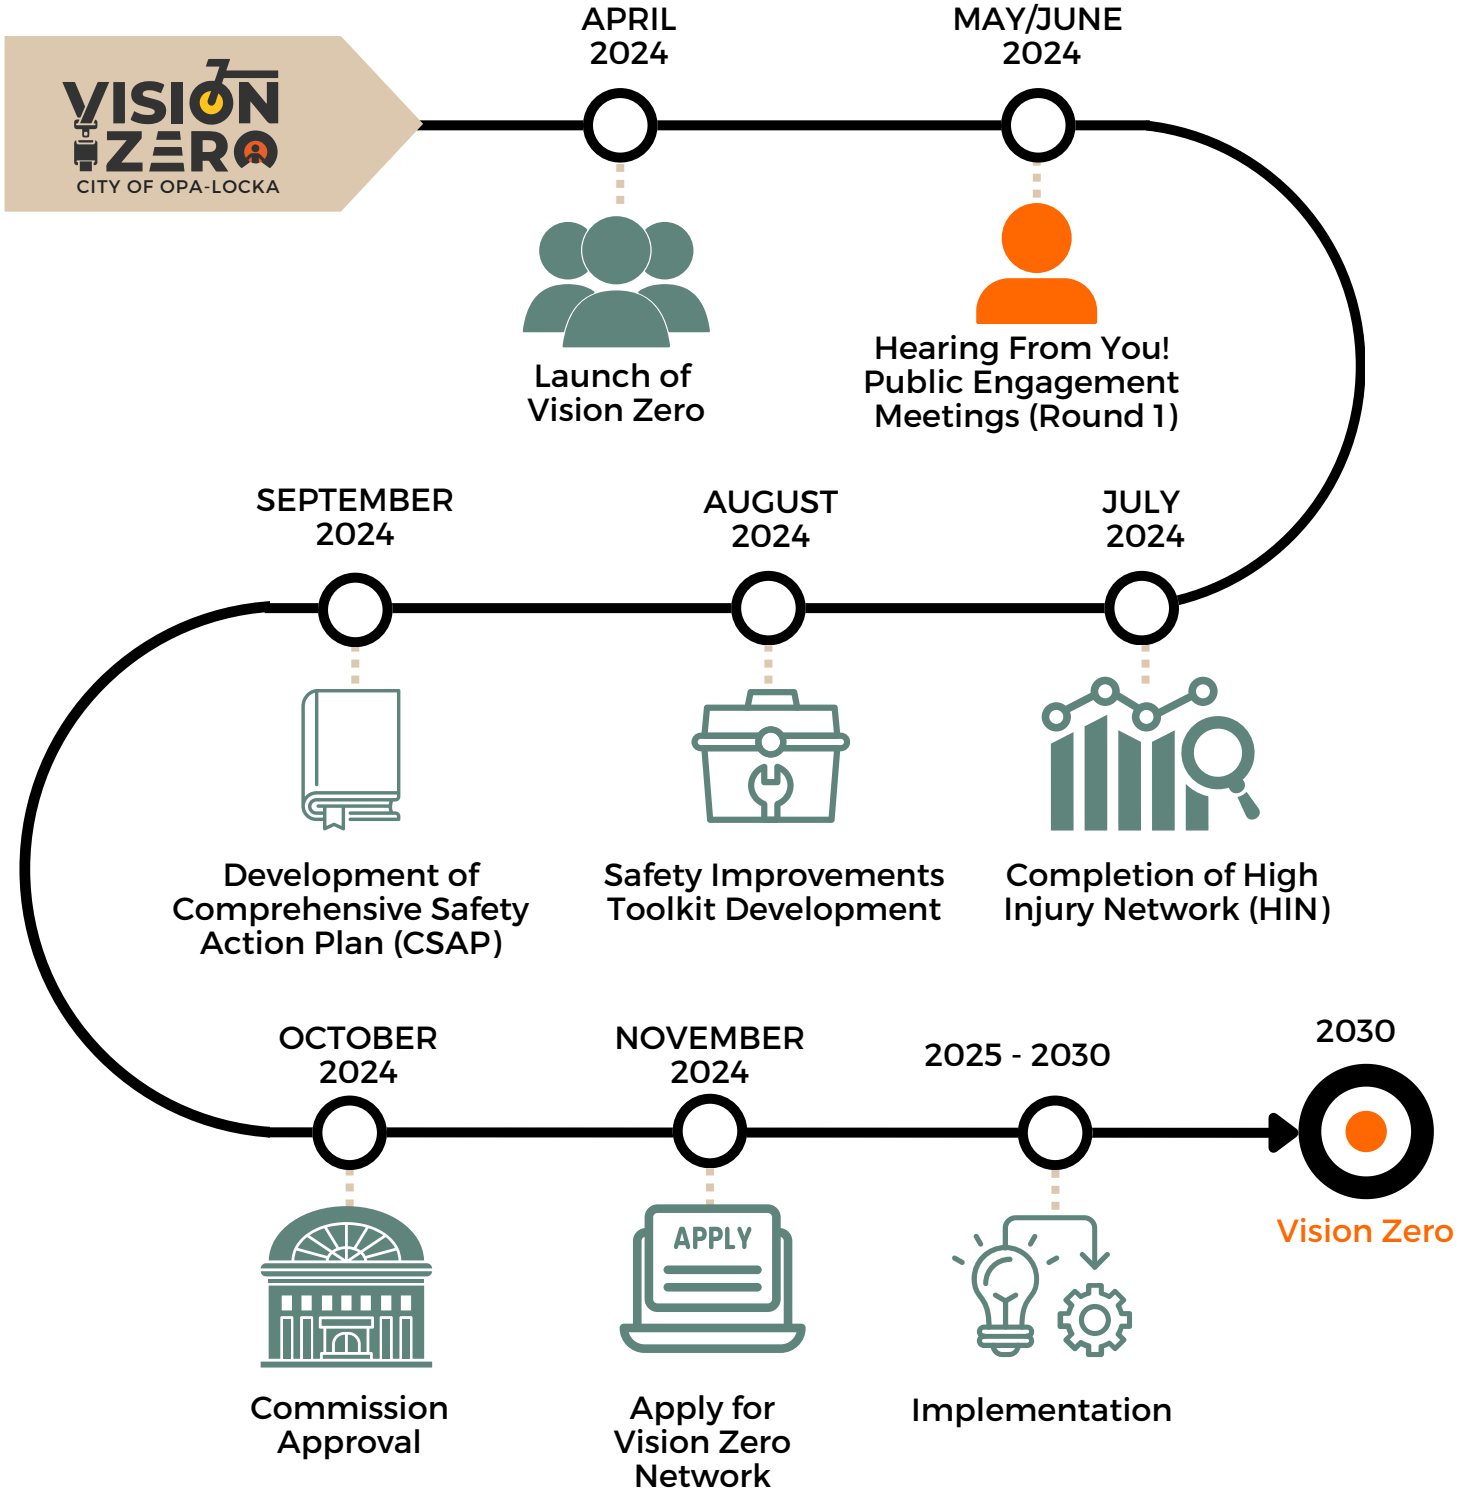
VISION ZERO
CITY OF OPA-LOCKA

APRIL 2024

Launch of Vision Zero

MAY/JUNE 2024

Hearing From You! Public Engagement Meetings (Round 1)

JULY 2024

Completion of High Injury Network (HIN)

AUGUST 2024

Safety Improvements Toolkit Development

SEPTEMBER 2024

Development of Comprehensive Safety Action Plan (CSAP)

OCTOBER 2024

Commission Approval

NOVEMBER 2024

APPLY

Apply for Vision Zero Network

2025 - 2030

Implementation

2030

Vision Zero